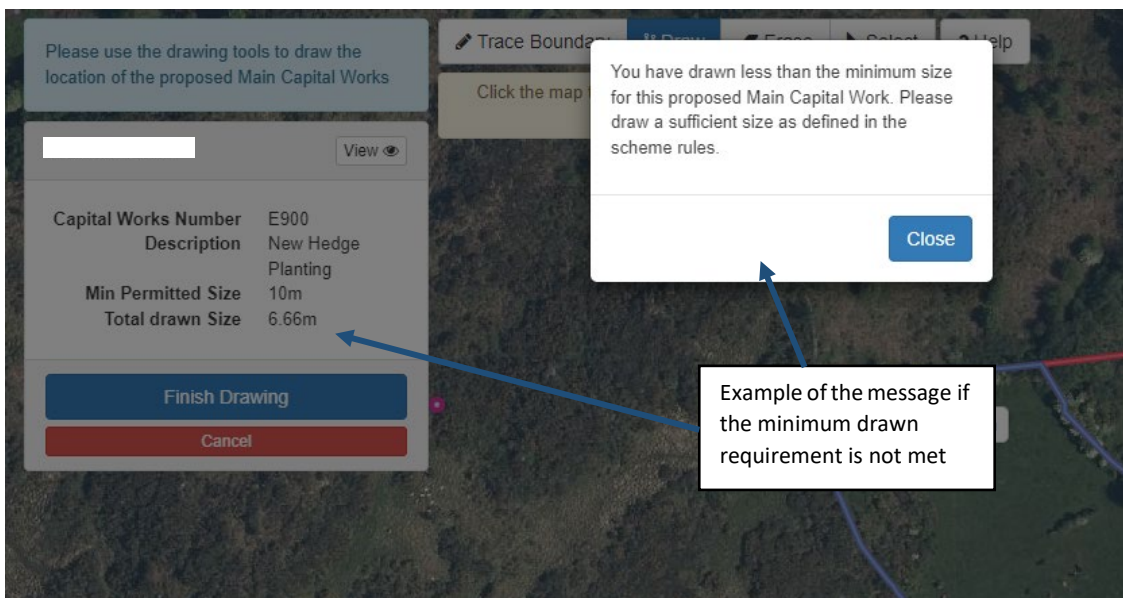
Please use the drawing tools to draw the location of the proposed Main Capital Works

Trace Boundary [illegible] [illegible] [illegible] Help

Click the map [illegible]

View

Capital Works Number E900
Description New Hedge Planting
Min Permitted Size 10m
Total drawn Size 6.66m

Finish Drawing

Cancel

You have drawn less than the minimum size for this proposed Main Capital Work. Please draw a sufficient size as defined in the scheme rules.

Close

Example of the message if the minimum drawn requirement is not met